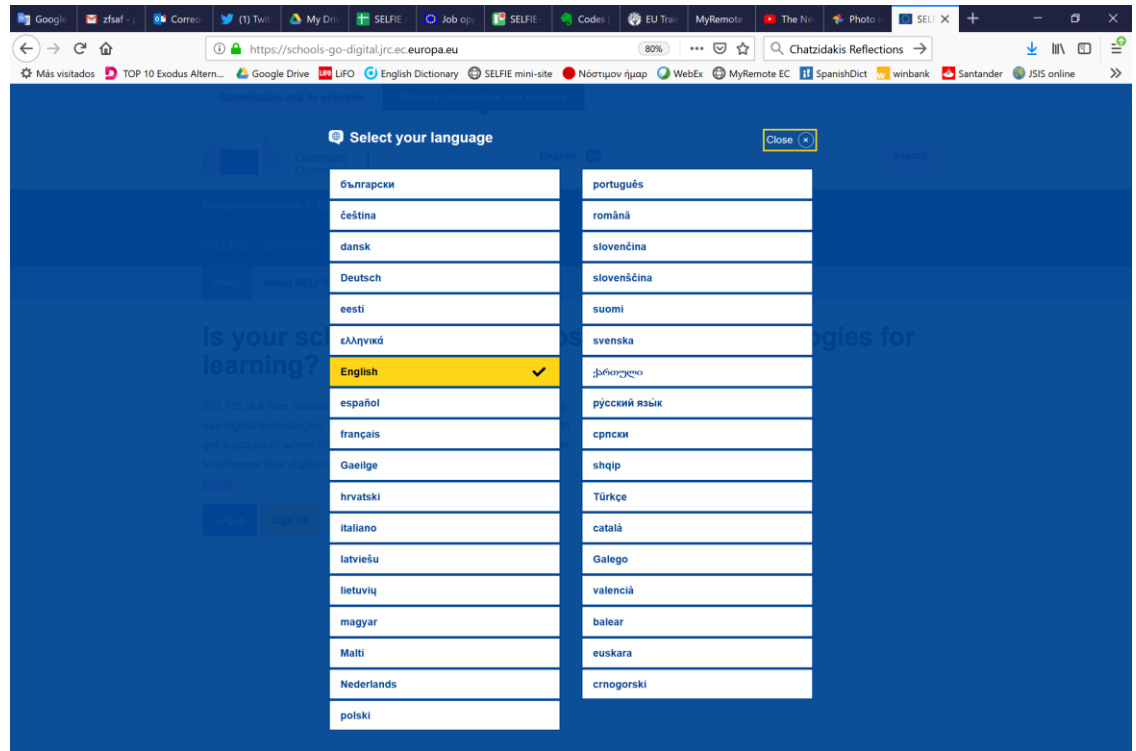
Google | zfsaf - | Correc | (1) Twit | My Driv | SELFIE | Job op | SELFIE | Codes | EU Trai | MyRemote | The Ne | Photo | SELF ×

https://schools-go-digital.jrc.ec.europa.eu 80% ··· Chatzidakis Reflections →

Más visitados TOP 10 Exodus Altern... Google Drive LiFO English Dictionary SELFIE mini-site Νόστιμον ήμαρ WebEx MyRemote EC SpanishDict winbank Santander JSIS online »

Commission and its priorities Policies, information and services

European Commission English EN Search

European Commission > ...

SELFIE Directory

Home About SELFIE

Is your sc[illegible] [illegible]ogies for learning?

SELFIE is a free, custo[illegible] use digital technologies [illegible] get a picture of where t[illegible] to enhance their digital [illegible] portal.

Log in Sign up

Select your language

Close ×

български
čeština
dansk
Deutsch
eesti
ελληνικά
English ✓
español
français
Gaeilge
hrvatski
italiano
latviešu
lietuvių
magyar
Malti
Nederlands
polski

português
română
slovenčina
slovenščina
suomi
svenska
ქართული
русский язык
српски
shqip
Türkçe
català
Galego
valencià
balear
euskara
crnogorski